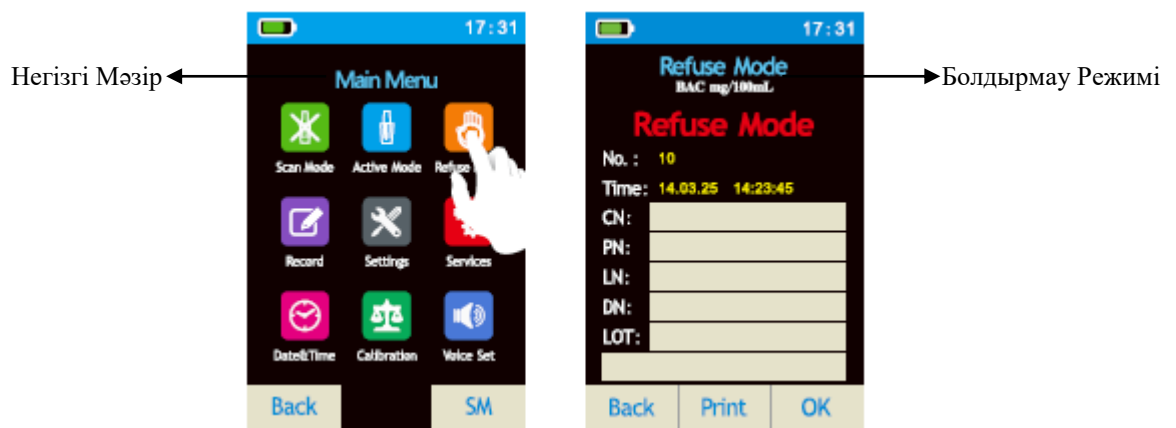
Негізгі Мәзір

17:31

Main Menu

Scan Mode

Active Mode

Refuse

Record

Settings

Services

Date&Time

Calibration

Voice Set

Back

SM

17:31

Refuse Mode

BAC mg/100mL

Refuse Mode

No. : 10

Time: 14.03.25 14:23:45

CN:

PN:

LN:

DN:

LOT:

Back

Print

OK

Болдырмау Режимі